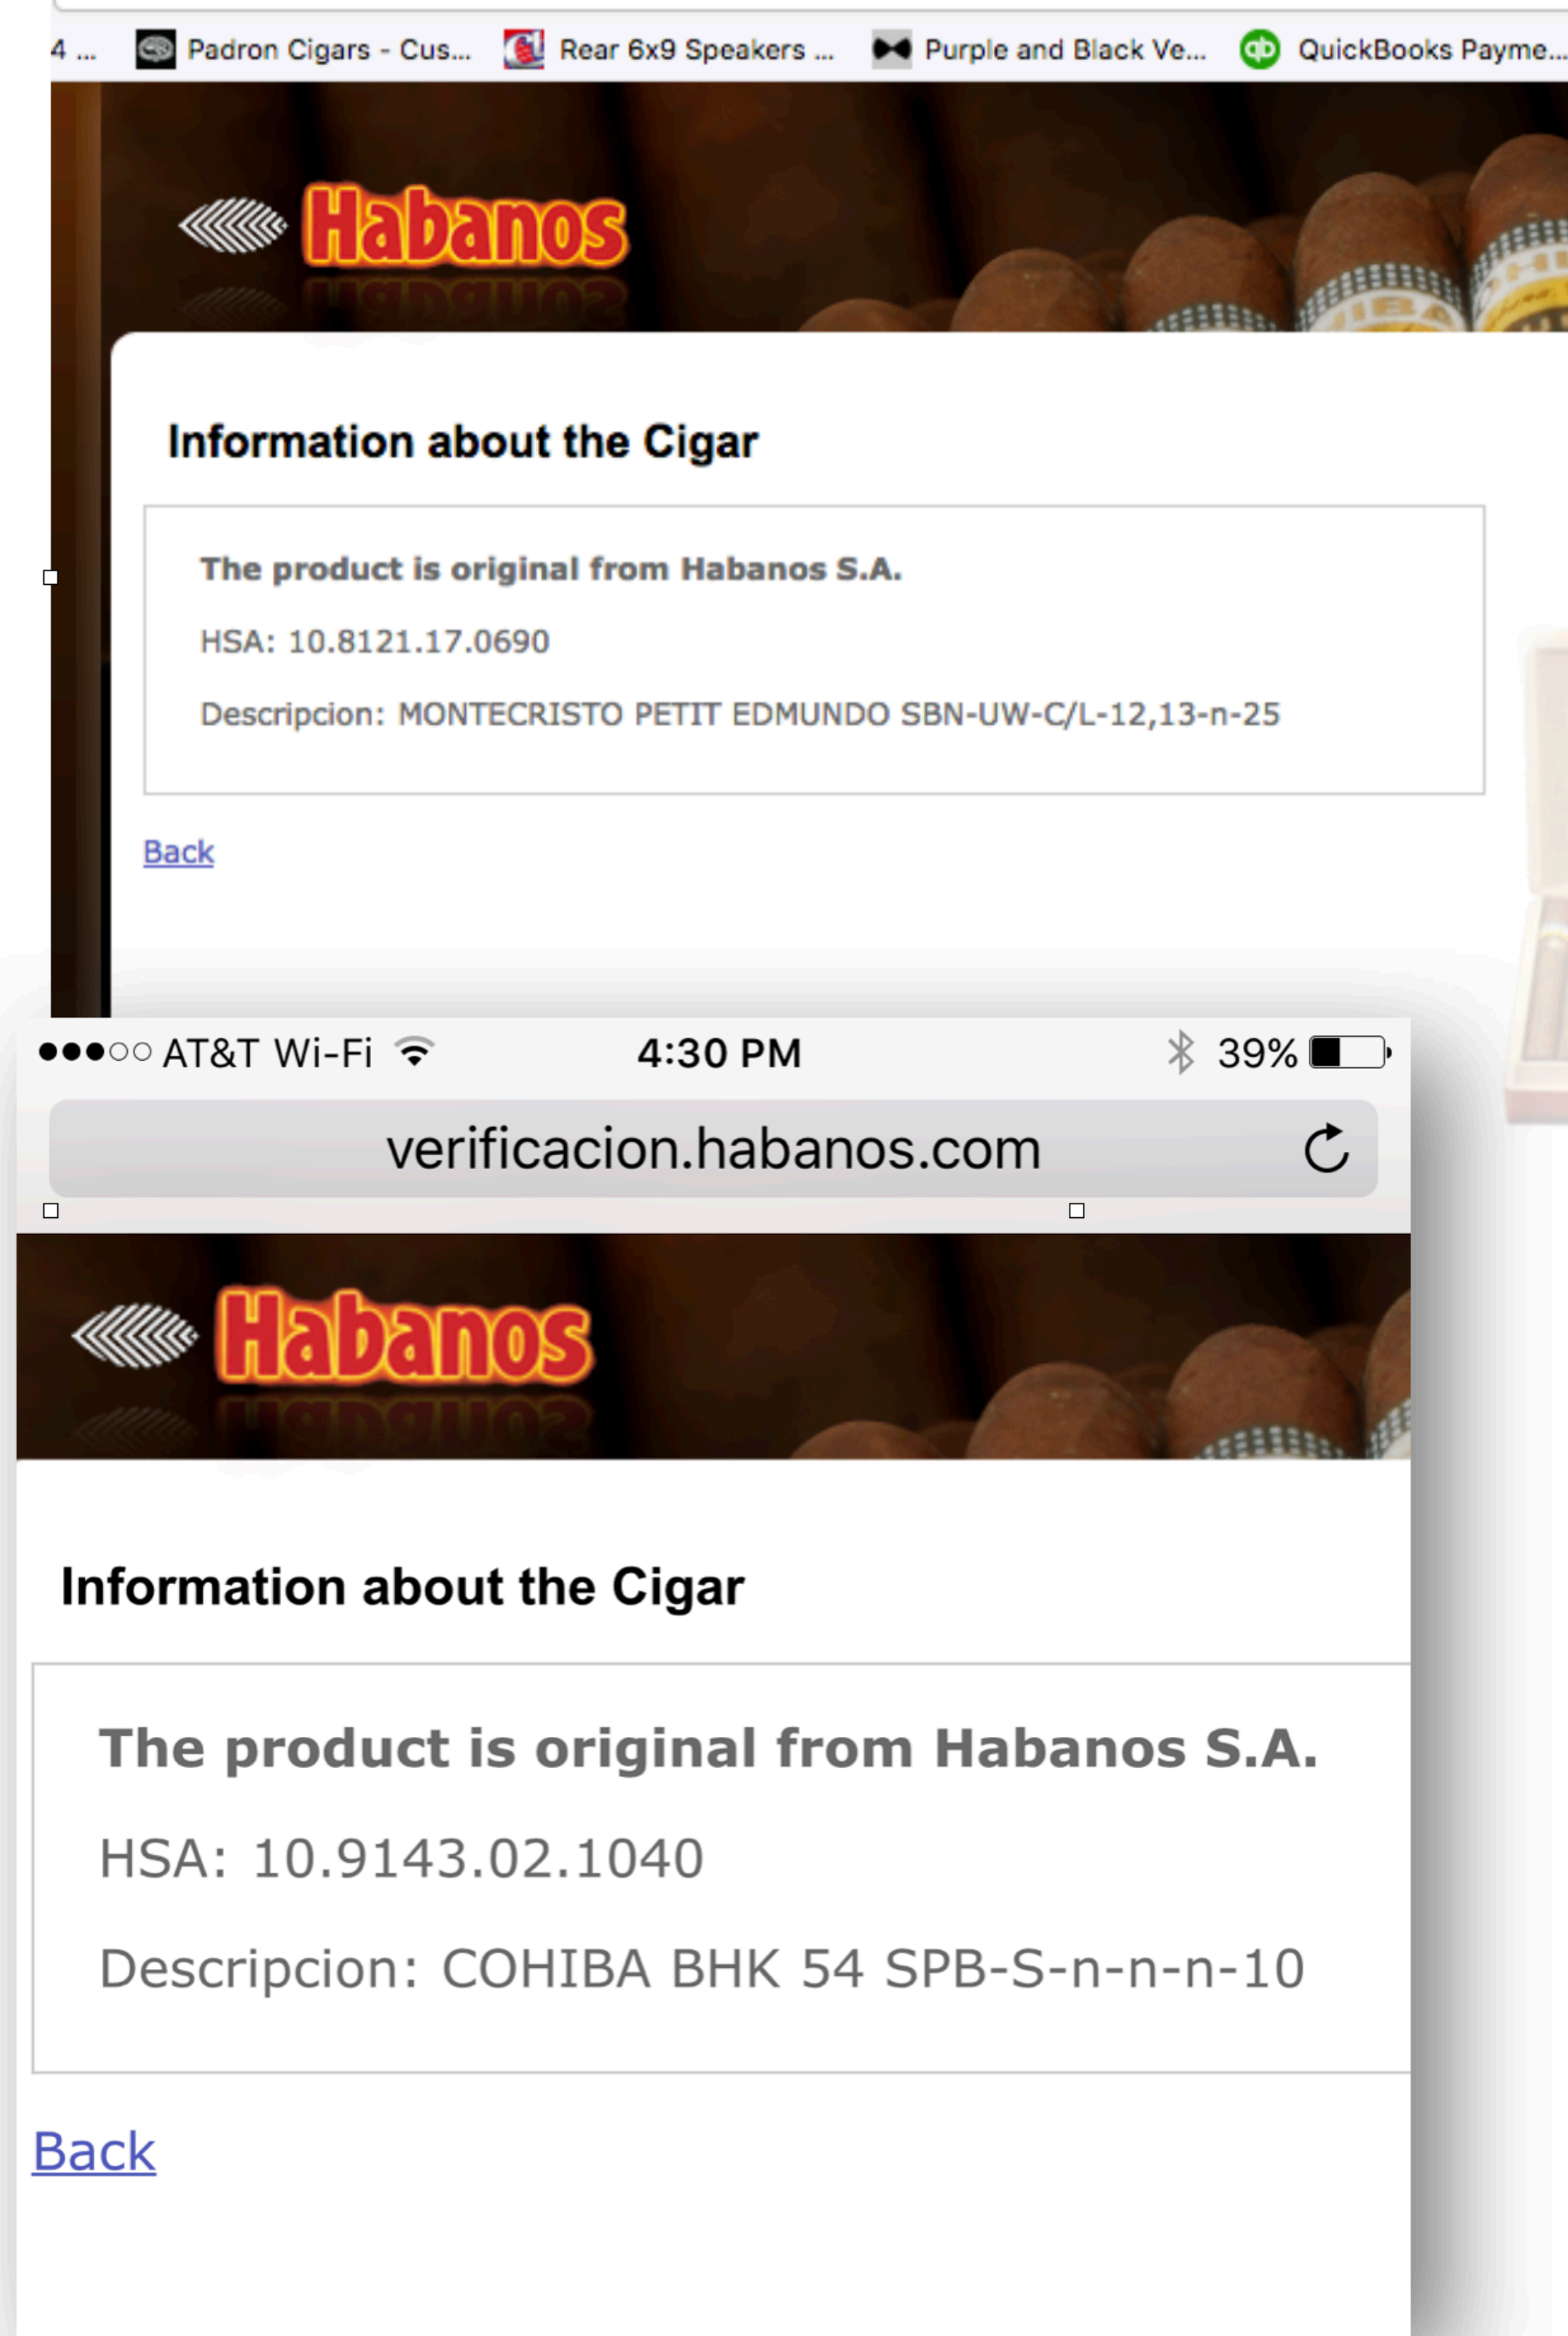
4 ... Padron Cigars - Cus... Rear 6x9 Speakers ... Purple and Black Ve... QuickBooks Payme...

Habanos

Information about the Cigar

The product is original from Habanos S.A.

HSA: 10.8121.17.0690

Descripcion: MONTECRISTO PETIT EDMUNDO SBN-UW-C/L-12,13-n-25

Back

●●●○○ AT&T Wi-Fi 4:30 PM 39%

verificacion.habanos.com

Habanos

Information about the Cigar

The product is original from Habanos S.A.

HSA: 10.9143.02.1040

Descripcion: COHIBA BHK 54 SPB-S-n-n-n-10

Back